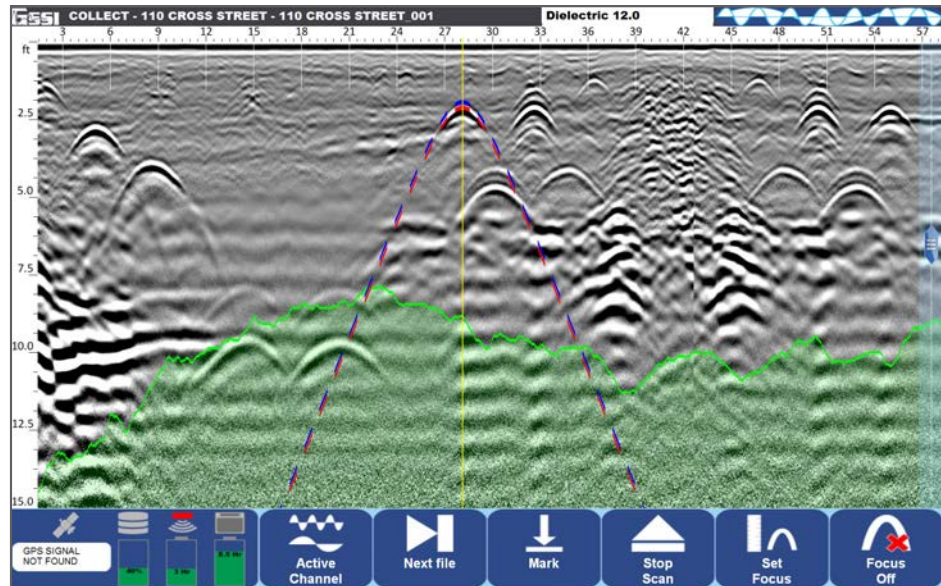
GSSI COLLECT - 110 CROSS STREET - 110 CROSS STREET_001

Dielectric 12.0

3 6 9 12 15 18 21 24 27 30 33 36 39 42 45 48 51 54 57

ft
2.5
5.0
7.5
10.0
12.5
15.0

GPS SIGNAL NOT FOUND

Active Channel

Next file

Mark

Stop Scan

Set Focus

Focus Off